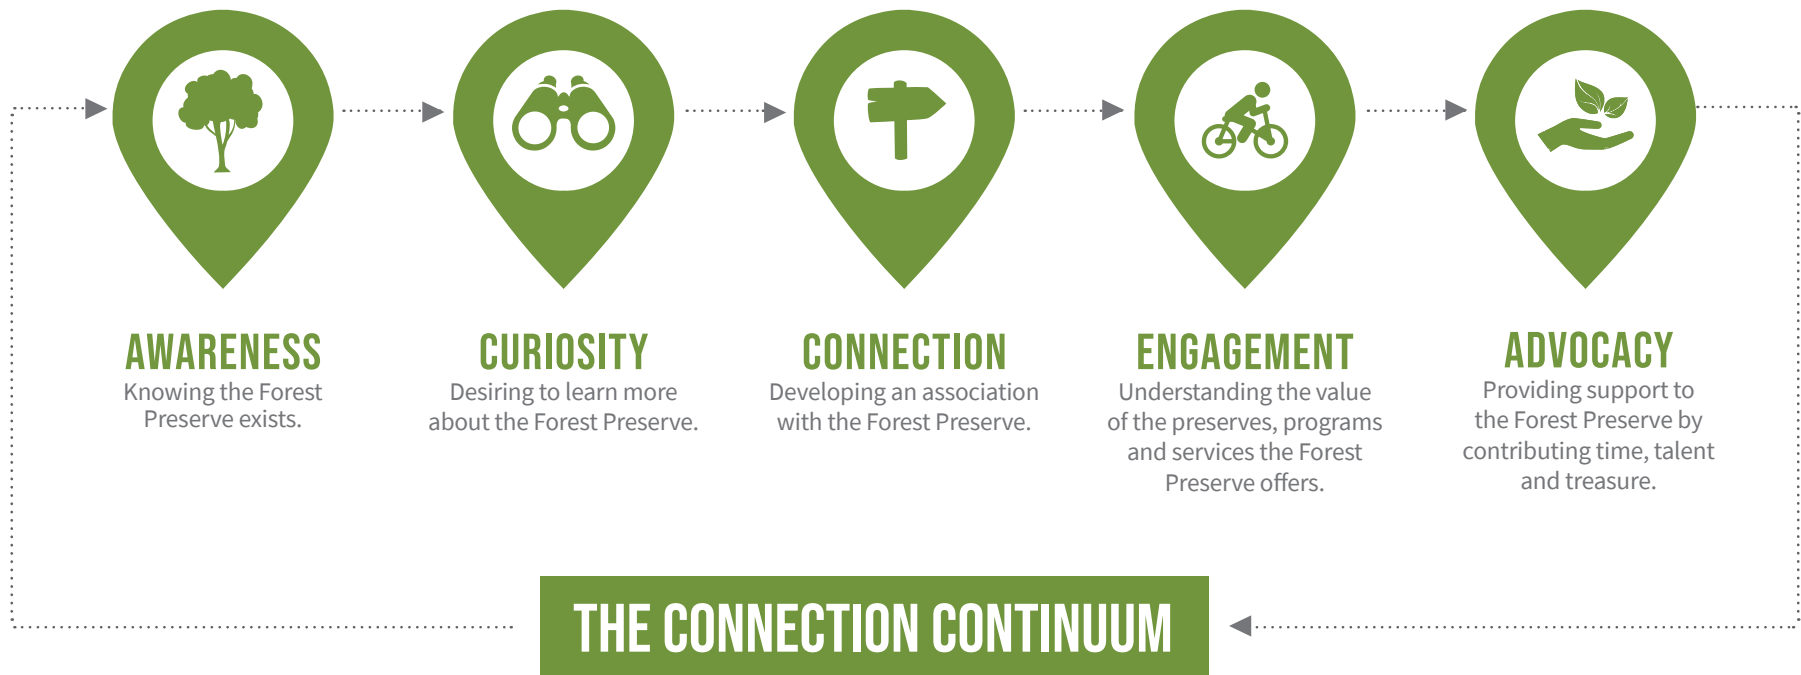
AWARENESS
Knowing the Forest Preserve exists.

CURIOSITY
Desiring to learn more about the Forest Preserve.

CONNECTION
Developing an association with the Forest Preserve.

ENGAGEMENT
Understanding the value of the preserves, programs and services the Forest Preserve offers.

ADVOCACY
Providing support to the Forest Preserve by contributing time, talent and treasure.

THE CONNECTION CONTINUUM